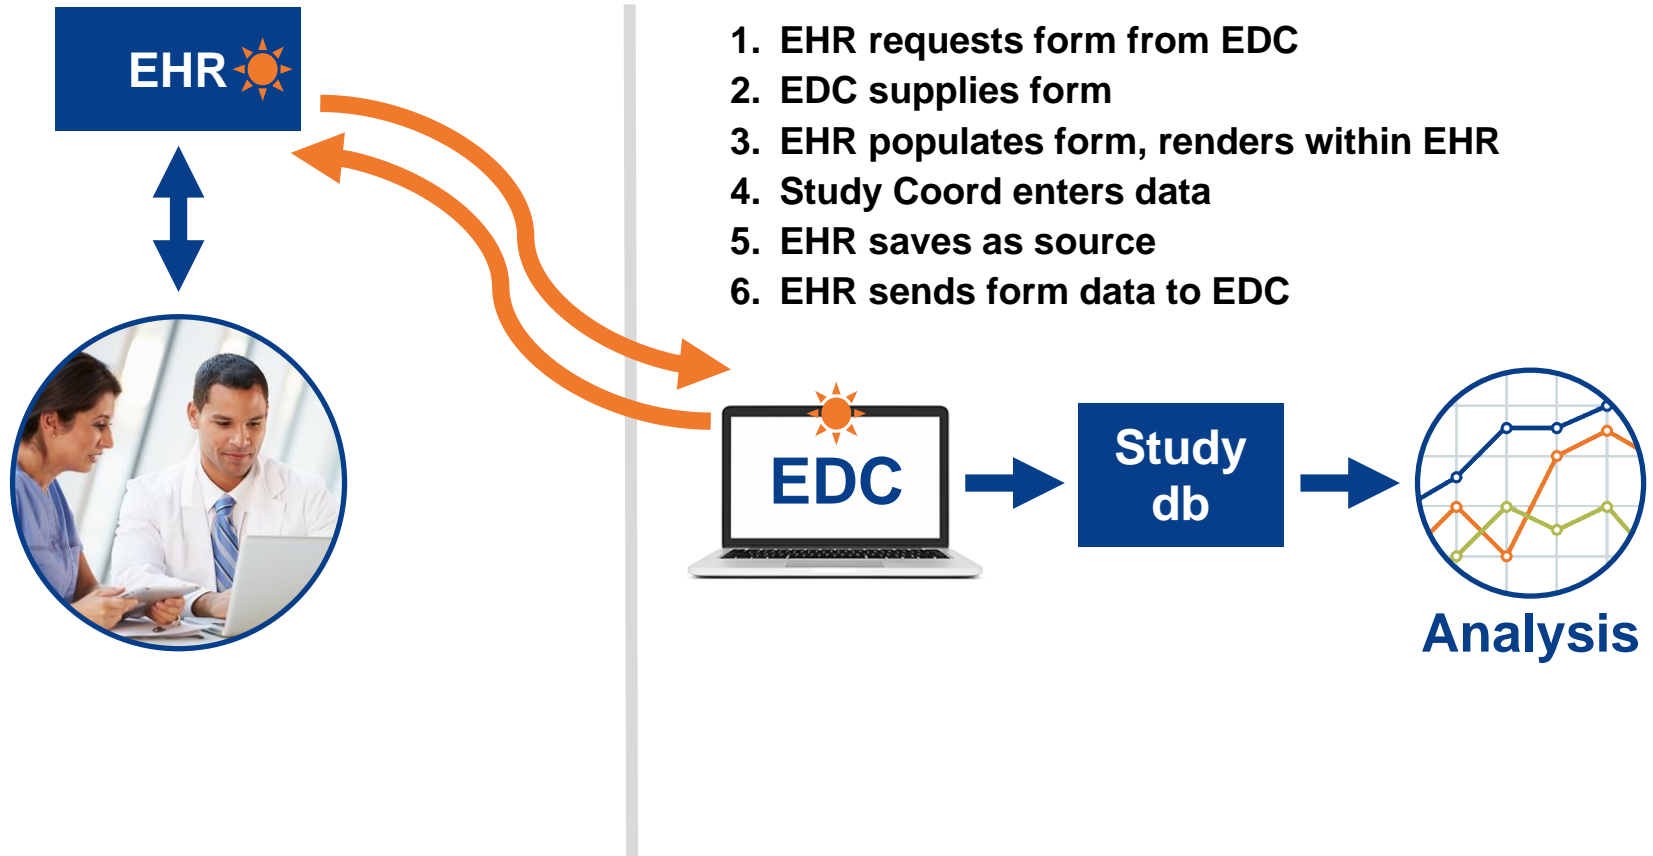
EHR

1. EHR requests form from EDC
2. EDC supplies form
3. EHR populates form, renders within EHR
4. Study Coord enters data
5. EHR saves as source
6. EHR sends form data to EDC

EDC

Study db

Analysis